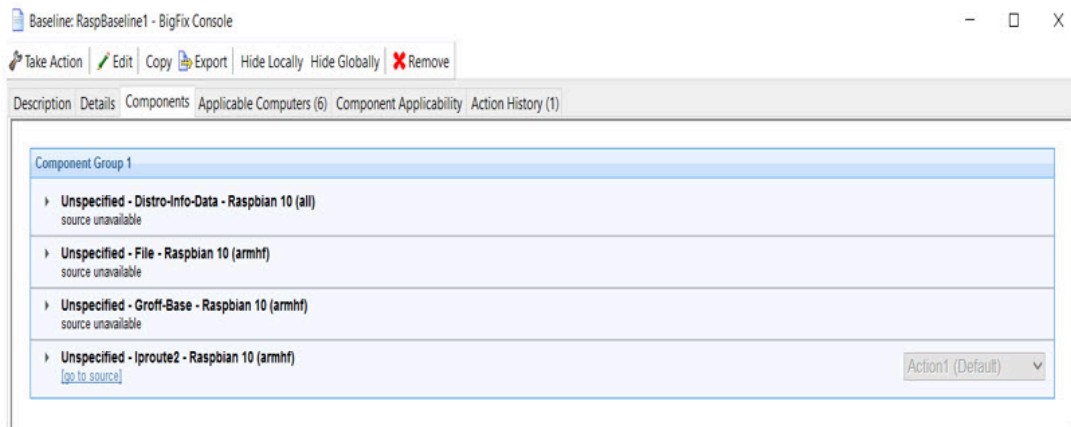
Baseline: RaspBaseline1 - BigFix Console

Take Action | Edit | Copy | Export | Hide Locally | Hide Globally | Remove

Description | Details | Components | Applicable Computers (6) | Component Applicability | Action History (1)

Component Group 1

Unspecified - Distro-Info-Data - Raspbian 10 (all)
source unavailable

Unspecified - File - Raspbian 10 (armhf)
source unavailable

Unspecified - Groff-Base - Raspbian 10 (armhf)
source unavailable

Unspecified - Iproute2 - Raspbian 10 (armhf)
[go to source]

Action1 (Default)